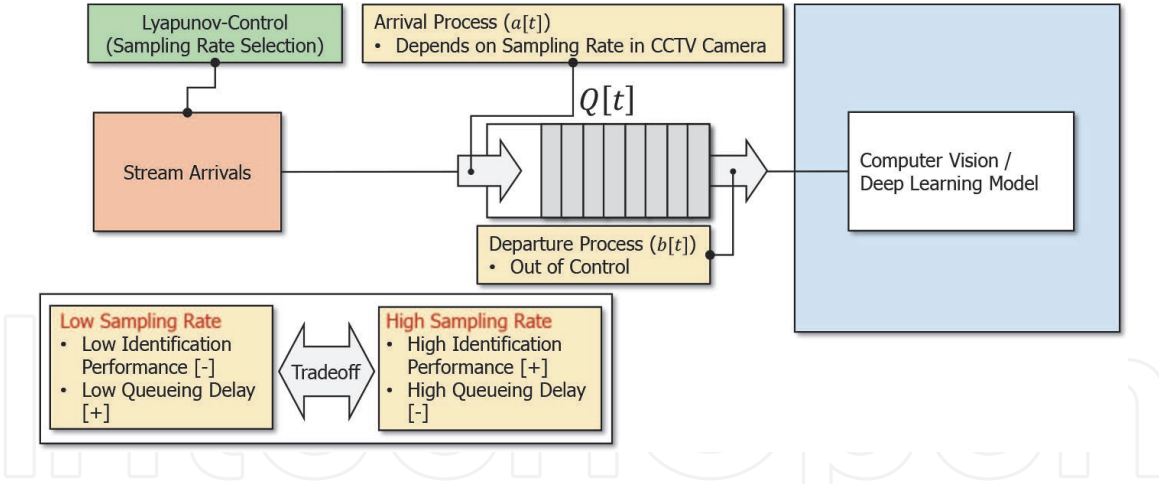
Lyapunov-Control
(Sampling Rate Selection)

Arrival Process ($a[t]$)
• Depends on Sampling Rate in CCTV Camera

$Q[t]$

Stream Arrivals

Computer Vision / Deep Learning Model

Departure Process ($b[t]$)
• Out of Control

Low Sampling Rate
• Low Identification Performance [-]
• Low Queueing Delay [+]

Tradeoff

High Sampling Rate
• High Identification Performance [+]
• High Queueing Delay [-]